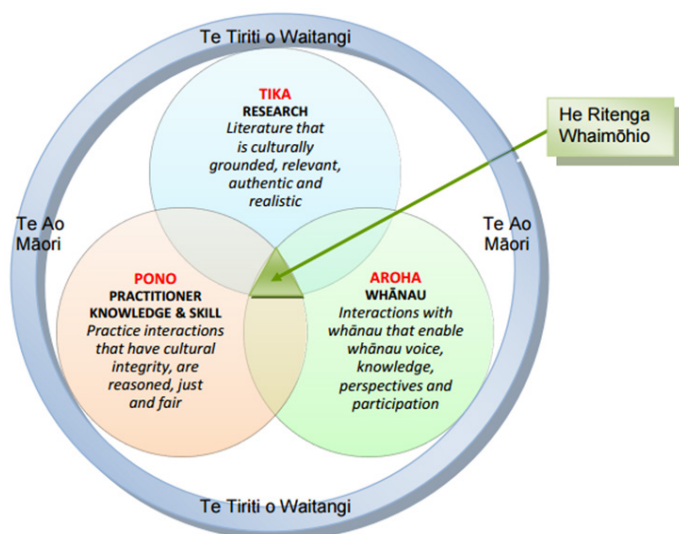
Te Tiriti o Waitangi

TIKA
RESEARCH
Literature that is culturally grounded, relevant, authentic and realistic

He Ritenga Whaimōhio

Te Ao Māori

Te Ao Māori

PONO
PRACTITIONER KNOWLEDGE & SKILL
Practice interactions that have cultural integrity, are reasoned, just and fair

AROHA
WHĀNAU
Interactions with whānau that enable whānau voice, knowledge, perspectives and participation

Te Tiriti o Waitangi